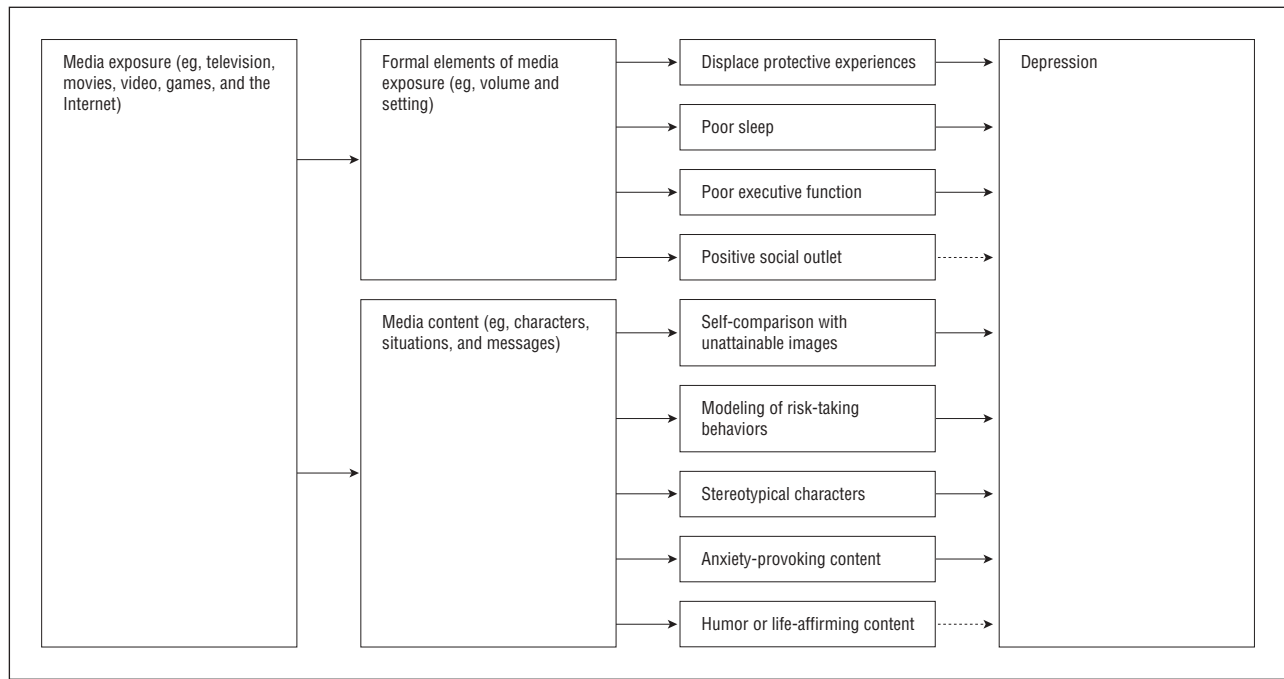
Media exposure (eg, television, movies, video, games, and the Internet)

Formal elements of media exposure (eg, volume and setting)

Displace protective experiences

Poor sleep

Poor executive function

Positive social outlet

Media content (eg, characters, situations, and messages)

Self-comparison with unattainable images

Modeling of risk-taking behaviors

Stereotypical characters

Anxiety-provoking content

Humor or life-affirming content

Depression